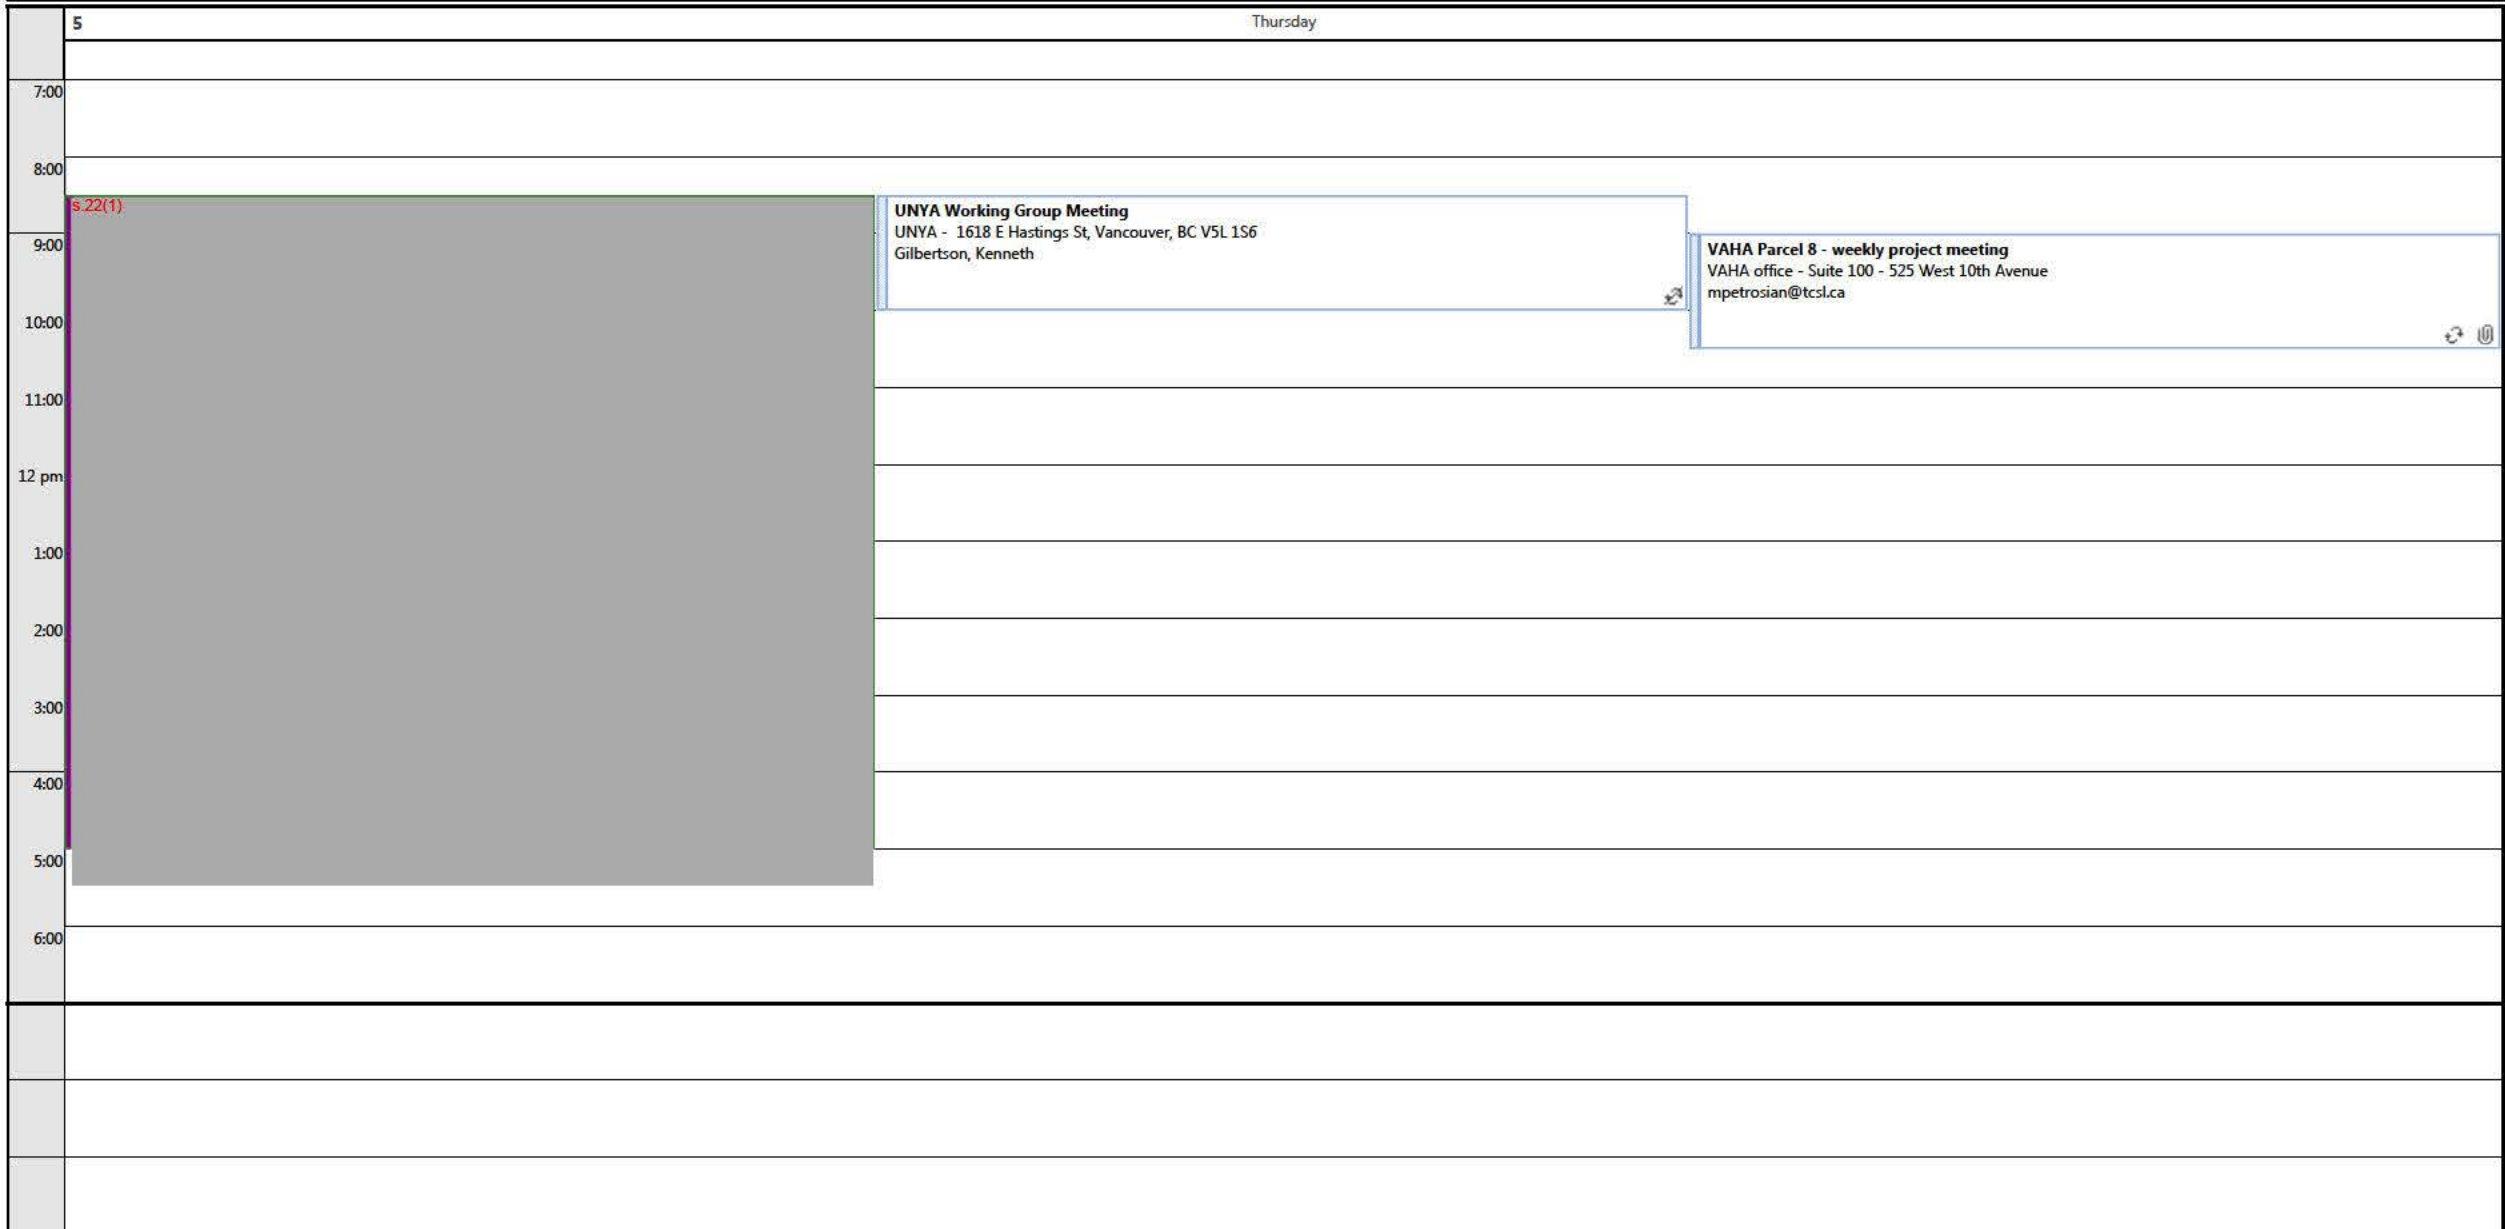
5

Thursday

7:00

8:00

9:00

10:00

11:00

12 pm

1:00

2:00

3:00

4:00

5:00

6:00

s.22(1)

UNYA Working Group Meeting
UNYA - 1618 E Hastings St, Vancouver, BC V5L 1S6
Gilbertson, Kenneth

VAHA Parcel 8 - weekly project meeting
VAHA office - Suite 100 - 525 West 10th Avenue
mpetrosian@tcsl.ca